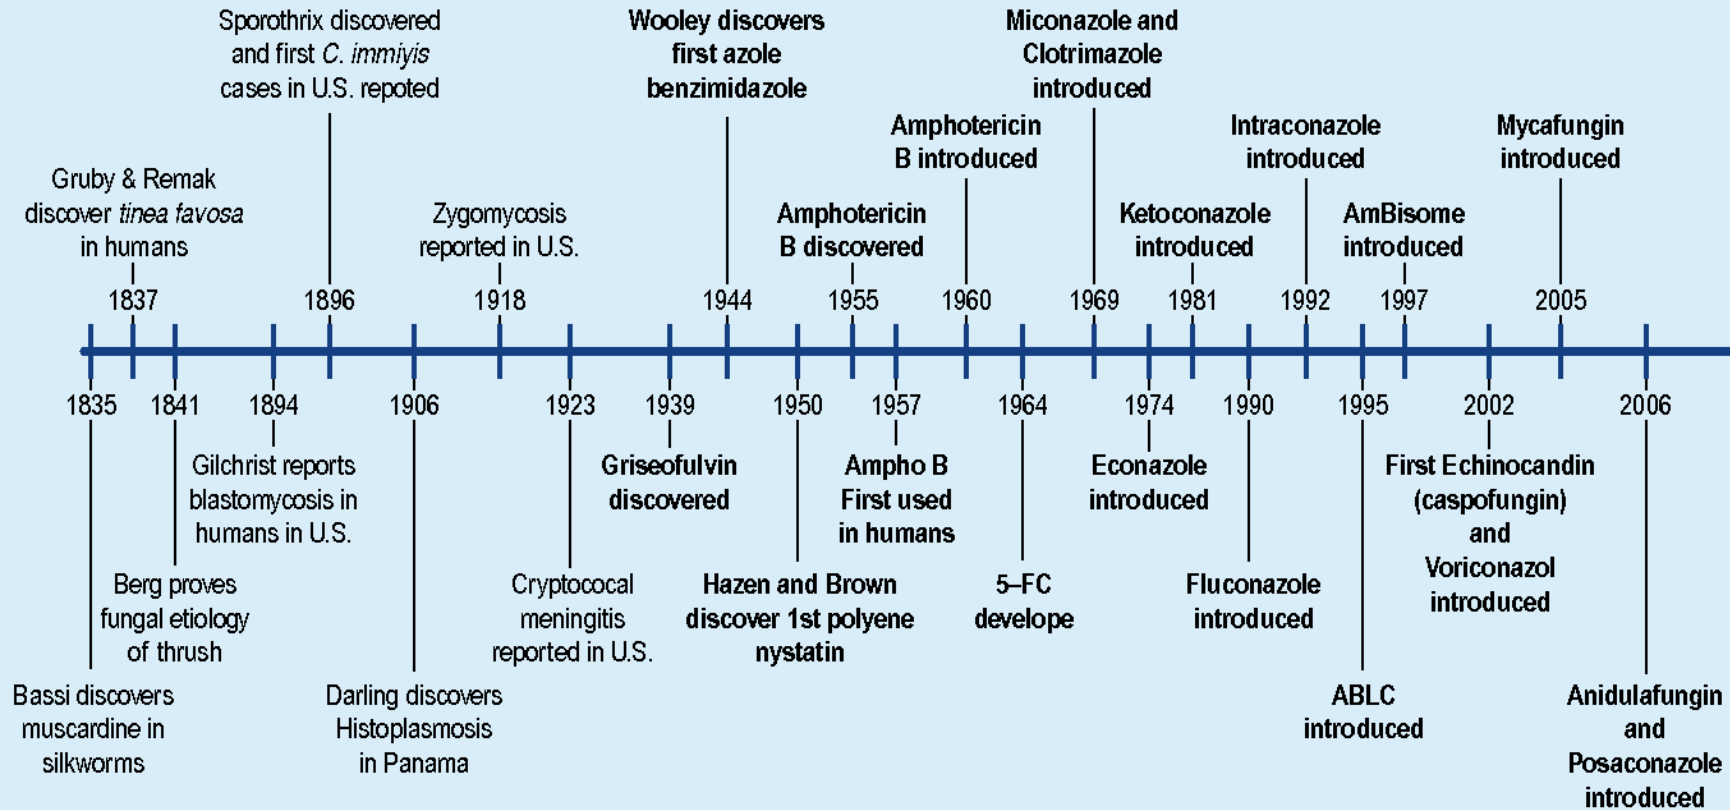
Sporothrix discovered and first *C. immyis* cases in U.S. repoted

Wooley discovers first azole benzimidazole

Miconazole and Clotrimazole introduced

Amphotericin B introduced

Intraconazole introduced

Mycafungin introduced

Gruby & Remak discover *tinea favosa* in humans

Zygomycosis reported in U.S.

Amphotericin B discovered

Ketoconazole introduced

AmBisome introduced

1837

1896

1918

1944

1955

1960

1969

1981

1992

1997

2005

1835

1841

1894

1906

1923

1939

1950

1957

1964

1974

1990

1995

2002

2006

Gilchrist reports blastomycosis in humans in U.S.

Griseofulvin discovered

Ampho B First used in humans

Econazole introduced

First Echinocandin (caspofungin) and Voriconazol introduced

Berg proves fungal etiology of thrush

Cryptococcal meningitis reported in U.S.

Hazen and Brown discover 1st polyene nystatin

5–FC develope

Fluconazole introduced

Bassi discovers muscardine in silkworms

Darling discovers Histoplasmosis in Panama

ABLC introduced

Anidulafungin and Posaconazole introduced